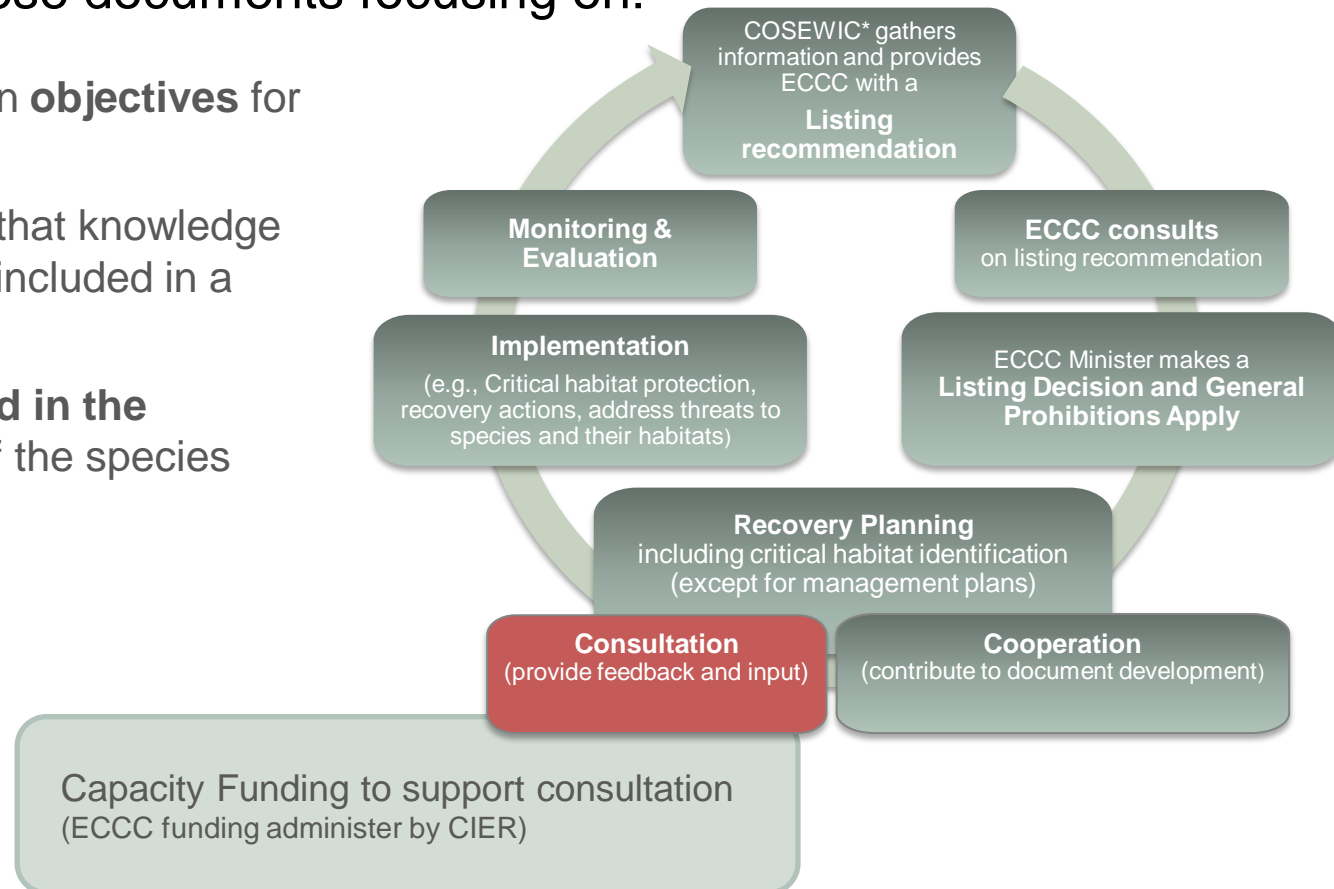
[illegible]ose documents focusing on:

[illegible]n **objectives** for

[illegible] that knowledge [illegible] included in a

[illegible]d in the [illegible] the species

COSEWIC* gathers information and provides ECCC with a
**Listing recommendation**

**ECCC consults** on listing recommendation

ECCC Minister makes a **Listing Decision and General Prohibitions Apply**

**Recovery Planning** including critical habitat identification (except for management plans)

**Consultation** (provide feedback and input)

**Cooperation** (contribute to document development)

**Implementation** (e.g., Critical habitat protection, recovery actions, address threats to species and their habitats)

**Monitoring & Evaluation**

Capacity Funding to support consultation
(ECCC funding administer by CIER)